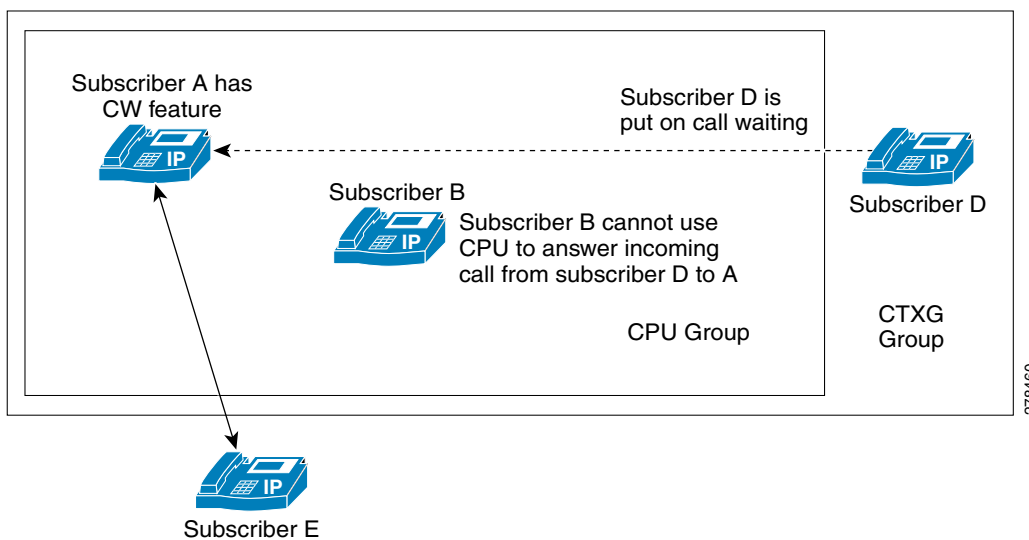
Subscriber A has CW feature

Subscriber D is put on call waiting

IP

IP

Subscriber B

Subscriber B cannot use CPU to answer incoming call from subscriber D to A

IP

Subscriber D

CPU Group

CTXG Group

IP

Subscriber E

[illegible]